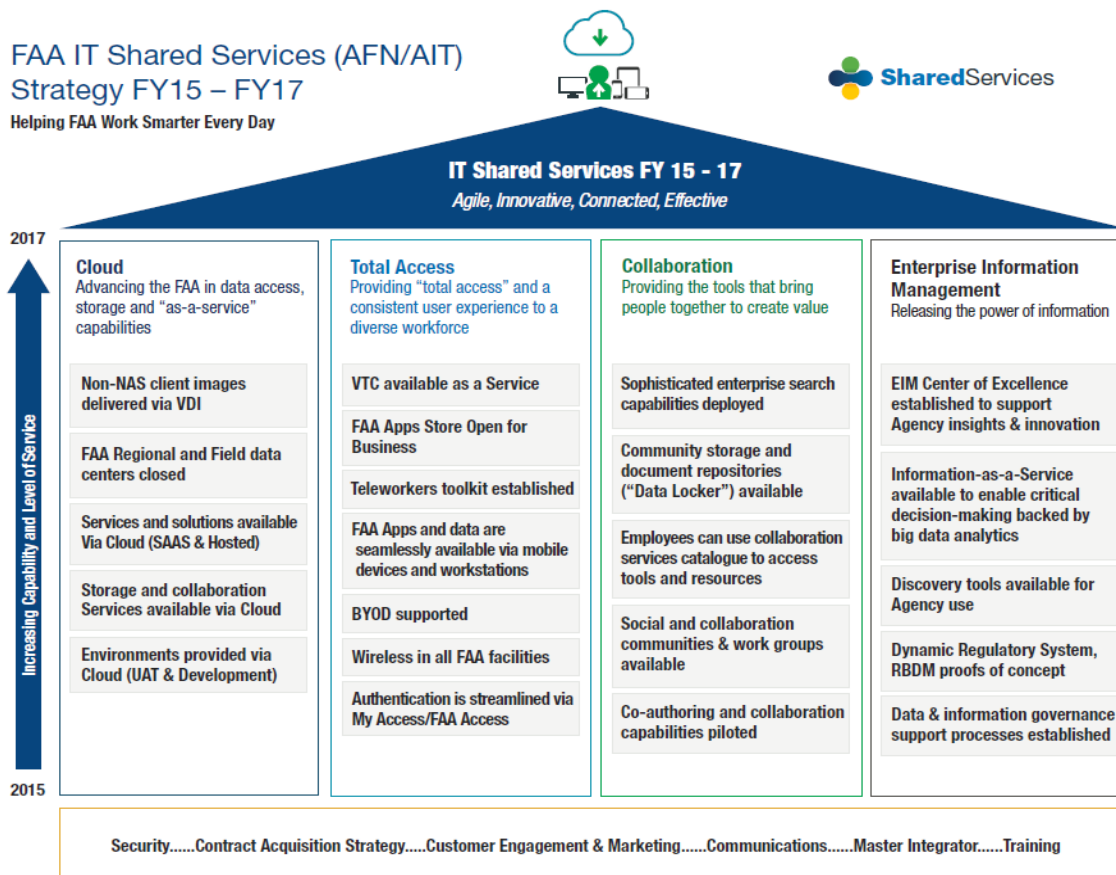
FAA IT Shared Services (AFN/AIT)
Strategy FY15 – FY17
Helping FAA Work Smarter Every Day

SharedServices

IT Shared Services FY 15 - 17
Agile, Innovative, Connected, Effective

2017
Increasing Capability and Level of Service
2015

Cloud
Advancing the FAA in data access, storage and "as-a-service" capabilities

Non-NAS client images delivered via VDI

FAA Regional and Field data centers closed

Services and solutions available Via Cloud (SAAS & Hosted)

Storage and collaboration Services available via Cloud

Environments provided via Cloud (UAT & Development)

Total Access
Providing "total access" and a consistent user experience to a diverse workforce

VTC available as a Service

FAA Apps Store Open for Business

Teleworkers toolkit established

FAA Apps and data are seamlessly available via mobile devices and workstations

BYOD supported

Wireless in all FAA facilities

Authentication is streamlined via My Access/FAA Access

Collaboration
Providing the tools that bring people together to create value

Sophisticated enterprise search capabilities deployed

Community storage and document repositories ("Data Locker") available

Employees can use collaboration services catalogue to access tools and resources

Social and collaboration communities & work groups available

Co-authoring and collaboration capabilities piloted

Enterprise Information Management
Releasing the power of information

EIM Center of Excellence established to support Agency insights & innovation

Information-as-a-Service available to enable critical decision-making backed by big data analytics

Discovery tools available for Agency use

Dynamic Regulatory System, RBDM proofs of concept

Data & information governance support processes established

Security......Contract Acquisition Strategy.....Customer Engagement & Marketing......Communications......Master Integrator......Training